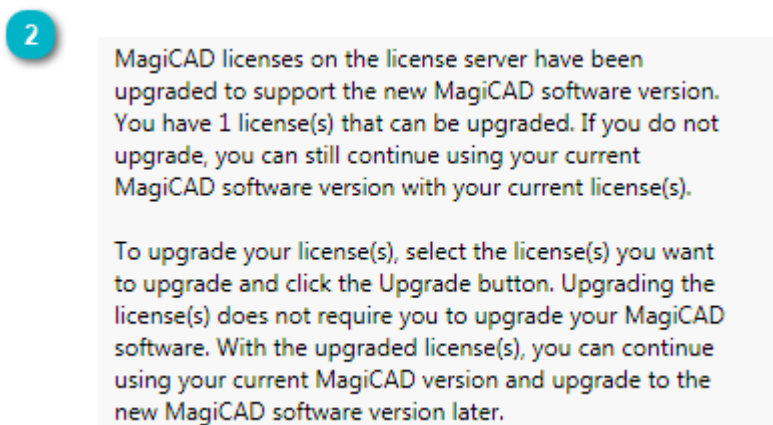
2

MagiCAD licenses on the license server have been upgraded to support the new MagiCAD software version. You have 1 license(s) that can be upgraded. If you do not upgrade, you can still continue using your current MagiCAD software version with your current license(s).

To upgrade your license(s), select the license(s) you want to upgrade and click the Upgrade button. Upgrading the license(s) does not require you to upgrade your MagiCAD software. With the upgraded license(s), you can continue using your current MagiCAD version and upgrade to the new MagiCAD software version later.